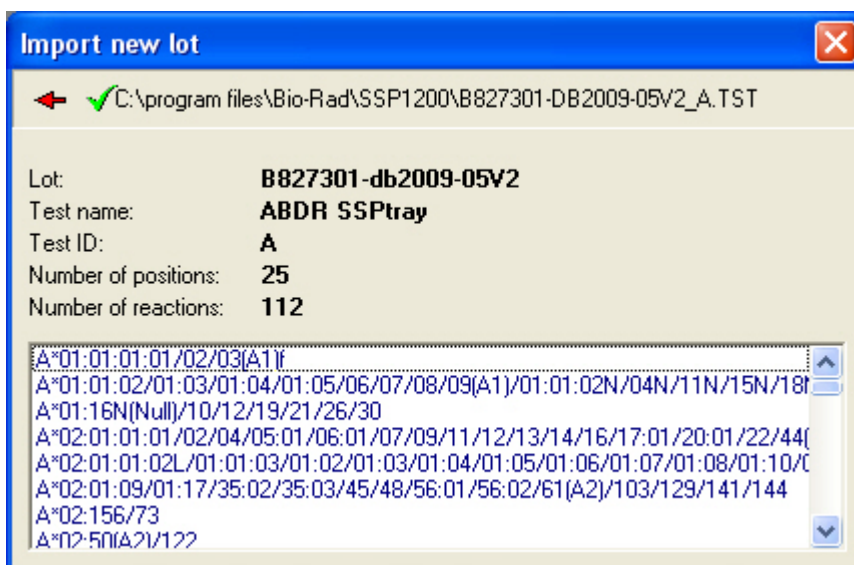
Import new lot

C:\program files\Bio-Rad\SSP1200\B827301-DB2009-05V2_A.TST

| | |
|---|---|
| Lot: | B827301-db2009-05V2 |
| Test name: | ABDR SSPtray |
| Test ID: | A |
| Number of positions: | 25 |
| Number of reactions: | 112 |

A*01:01:01:01/02/03(A1)f
A*01:01:02/01:03/01:04/01:05/06/07/08/09(A1)/01:01:02N/04N/11N/15N/18N
A*01:16N(Null)/10/12/19/21/26/30
A*02:01:01:01/02/04/05:01/06:01/07/09/11/12/13/14/16/17:01/20:01/22/44(
A*02:01:01:02L/01:01:03/01:02/01:03/01:04/01:05/01:06/01:07/01:08/01:10/0
A*02:01:09/01:17/35:02/35:03/45/48/56:01/56:02/61(A2)/103/129/141/144
A*02:156/73
A*02:50(A2)/122